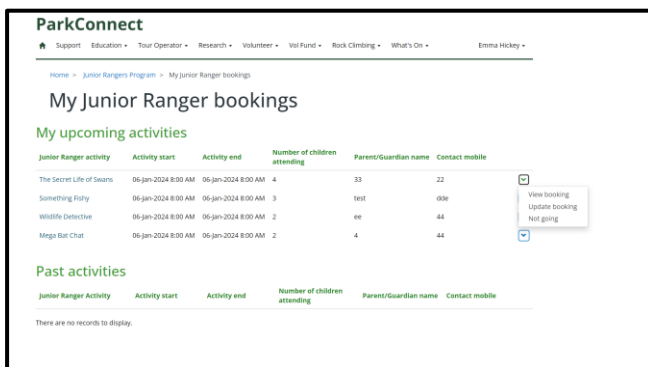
ParkConnect

Support Education ▾ Tour Operator ▾ Research ▾ Volunteer ▾ Vol Fund ▾ Rock Climbing ▾ What's On ▾ Emma Hickey ▾

Home > Junior Rangers Program > My Junior Ranger bookings

My Junior Ranger bookings

My upcoming activities

| Junior Ranger activity | Activity start | Activity end | Number of children attending | Parent/Guardian name | Contact mobile |
|---|---|---|---|---|---|
| The Secret Life of Swans | 06-Jan-2024 8:00 AM | 06-Jan-2024 8:00 AM | 4 | 33 | 22 |
| Something Fishy | 06-Jan-2024 8:00 AM | 06-Jan-2024 8:00 AM | 3 | test | dde |
| Wildlife Detective | 06-Jan-2024 8:00 AM | 06-Jan-2024 8:00 AM | 2 | ee | 44 |
| Mega Bat Chat | 06-Jan-2024 8:00 AM | 06-Jan-2024 8:00 AM | 2 | 4 | 44 |

View booking
Update booking
Not going

Past activities

| Junior Ranger Activity | Activity start | Activity end | Number of children attending | Parent/Guardian name | Contact mobile |
|---|---|---|---|---|---|

There are no records to display.